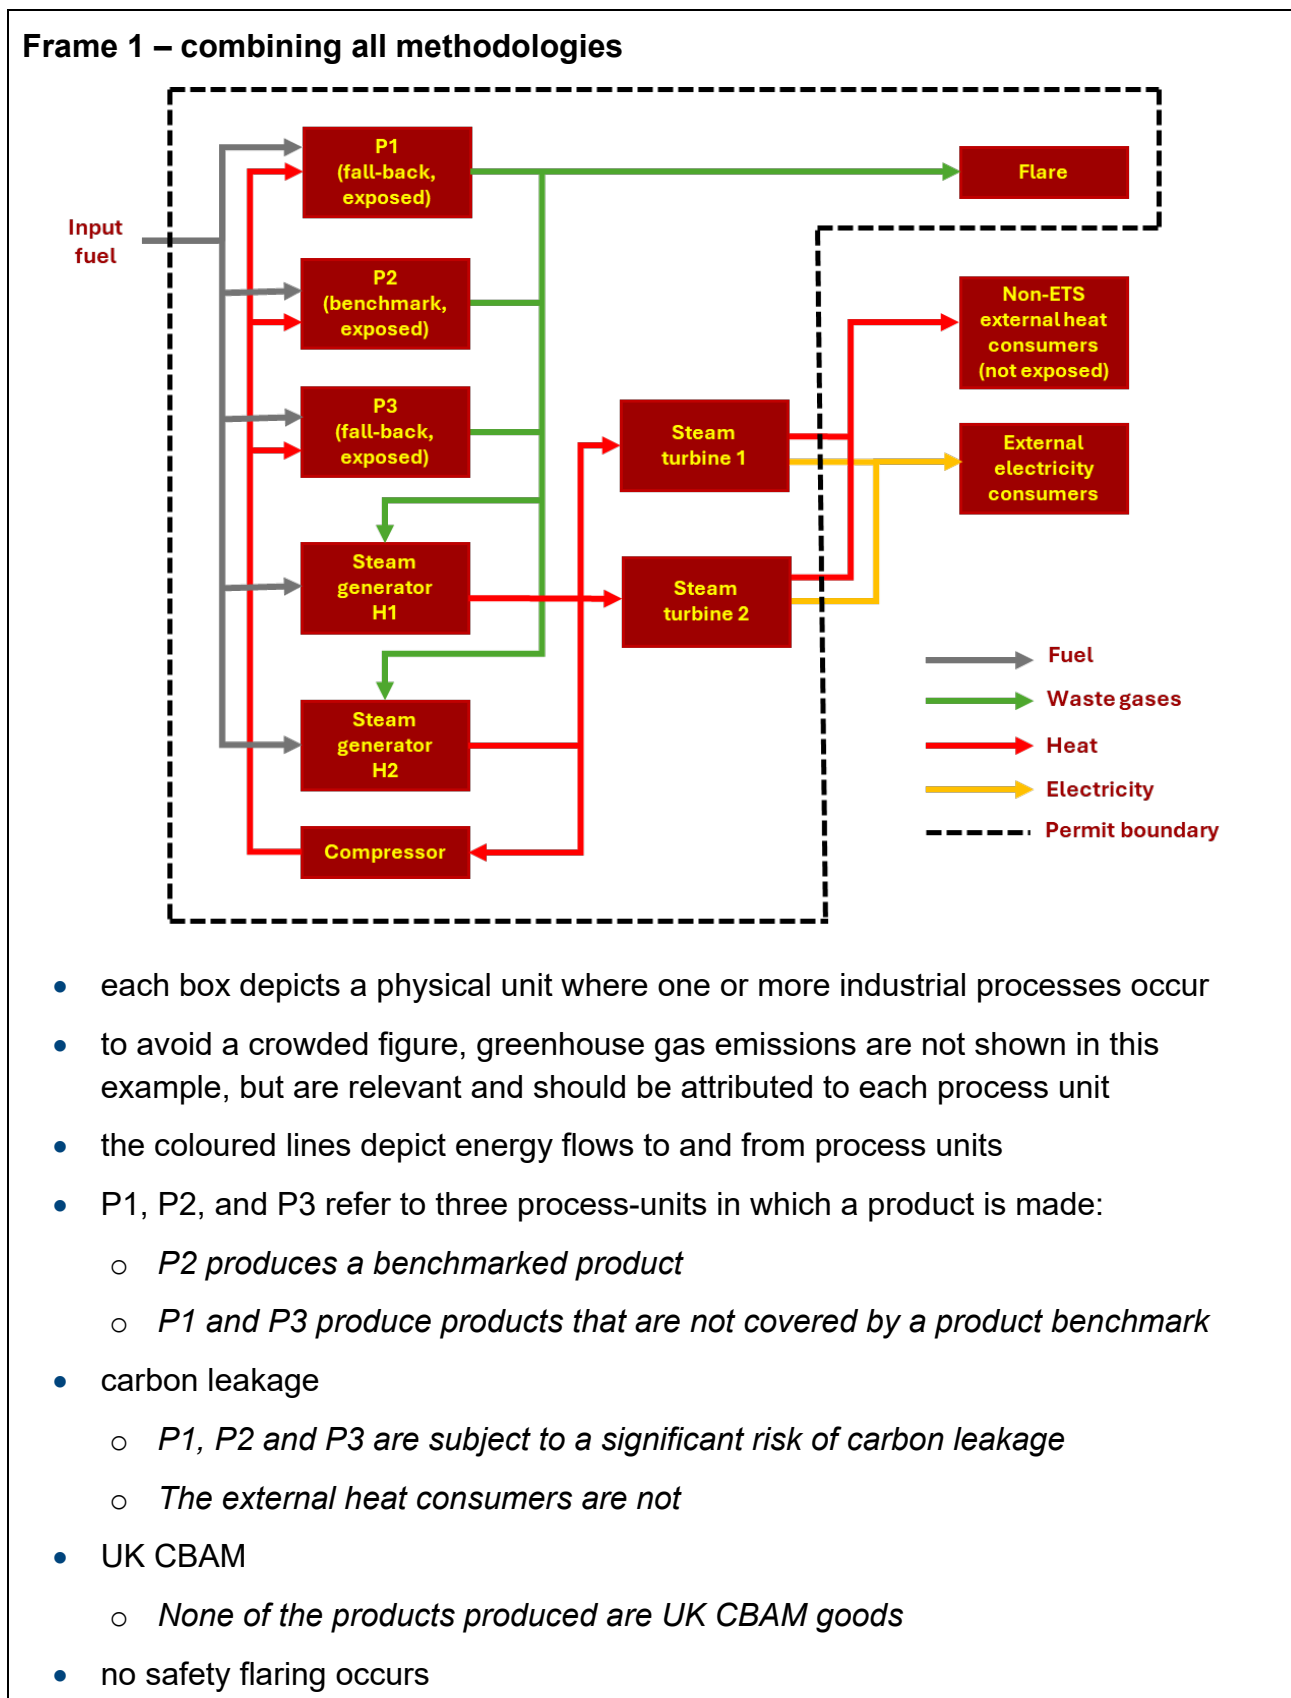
Frame 1 – combining all methodologies

Input fuel

P1 (fall-back, exposed)

P2 (benchmark, exposed)

P3 (fall-back, exposed)

Steam generator H1

Steam generator H2

Compressor

Steam turbine 1

Steam turbine 2

Flare

Non-ETS external heat consumers (not exposed)

External electricity consumers

Fuel

Waste gases

Heat

Electricity

Permit boundary

- each box depicts a physical unit where one or more industrial processes occur
- to avoid a crowded figure, greenhouse gas emissions are not shown in this example, but are relevant and should be attributed to each process unit
- the coloured lines depict energy flows to and from process units
- P1, P2, and P3 refer to three process-units in which a product is made:
  - *P2 produces a benchmarked product*
  - *P1 and P3 produce products that are not covered by a product benchmark*
- carbon leakage
  - *P1, P2 and P3 are subject to a significant risk of carbon leakage*
  - *The external heat consumers are not*
- UK CBAM
  - *None of the products produced are UK CBAM goods*
- no safety flaring occurs